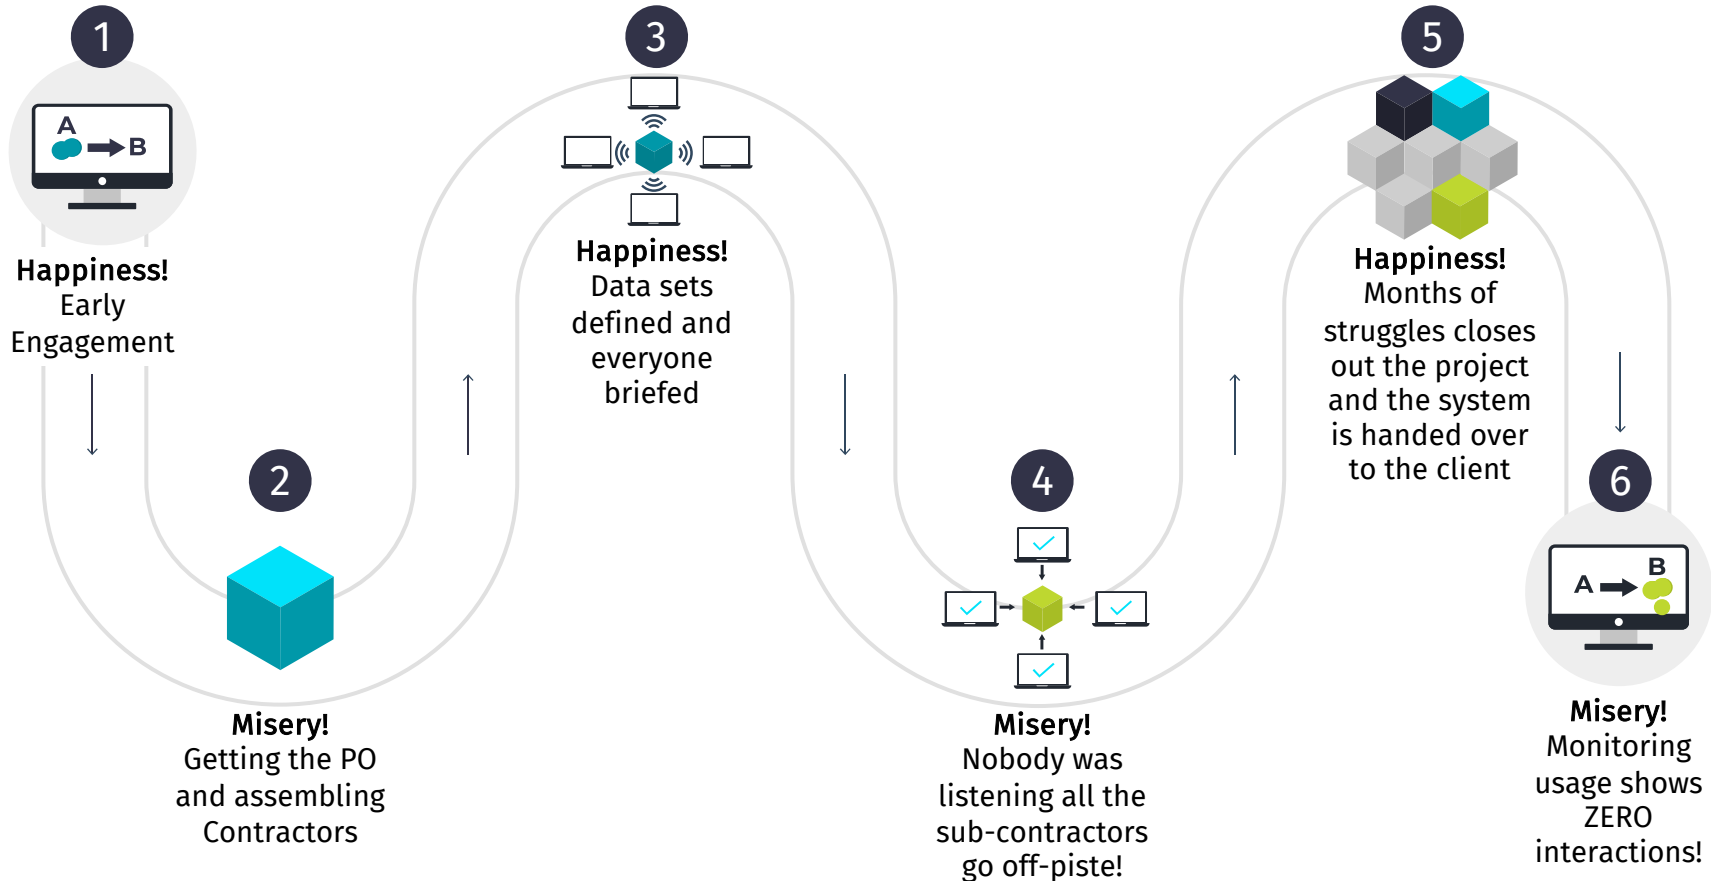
1

A B

Happiness!
Early Engagement

2

Misery!
Getting the PO and assembling Contractors

3

Happiness!
Data sets defined and everyone briefed

4

Misery!
Nobody was listening all the sub-contractors go off-piste!

5

Happiness!
Months of struggles closes out the project and the system is handed over to the client

6

A B

Misery!
Monitoring usage shows ZERO interactions!